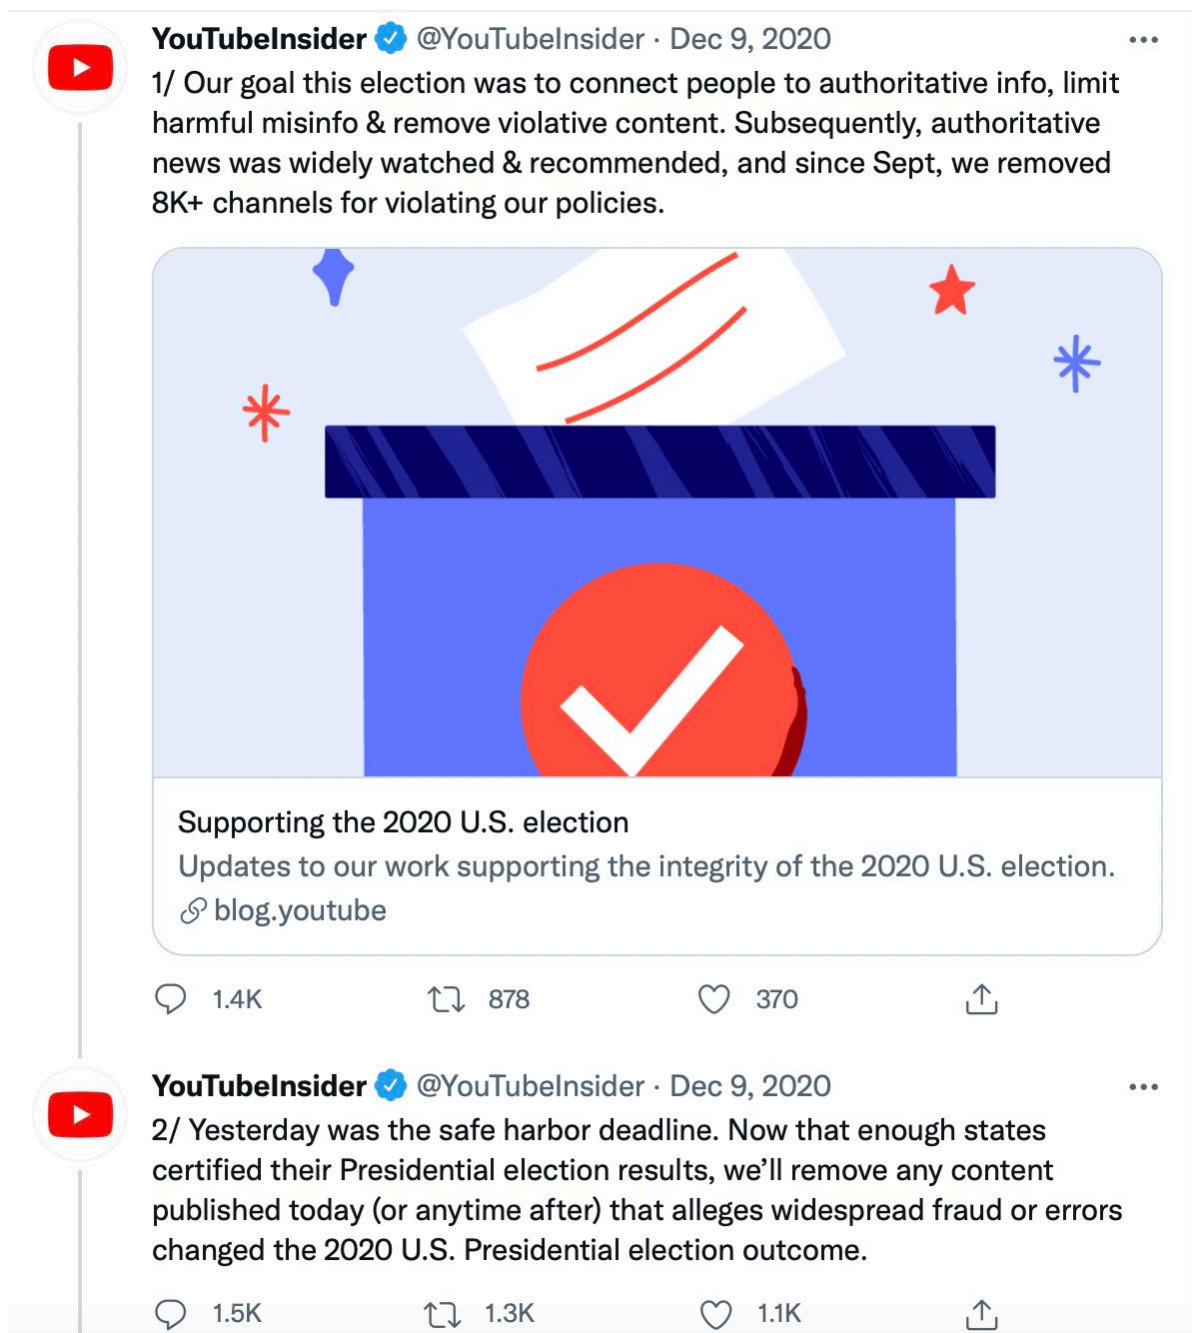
YouTubeInsider @YouTubeInsider · Dec 9, 2020
1/ Our goal this election was to connect people to authoritative info, limit harmful misinfo & remove violative content. Subsequently, authoritative news was widely watched & recommended, and since Sept, we removed 8K+ channels for violating our policies.

Supporting the 2020 U.S. election
Updates to our work supporting the integrity of the 2020 U.S. election.
blog.youtube

1.4K 878 370

YouTubeInsider @YouTubeInsider · Dec 9, 2020
2/ Yesterday was the safe harbor deadline. Now that enough states certified their Presidential election results, we'll remove any content published today (or anytime after) that alleges widespread fraud or errors changed the 2020 U.S. Presidential election outcome.

1.5K 1.3K 1.1K